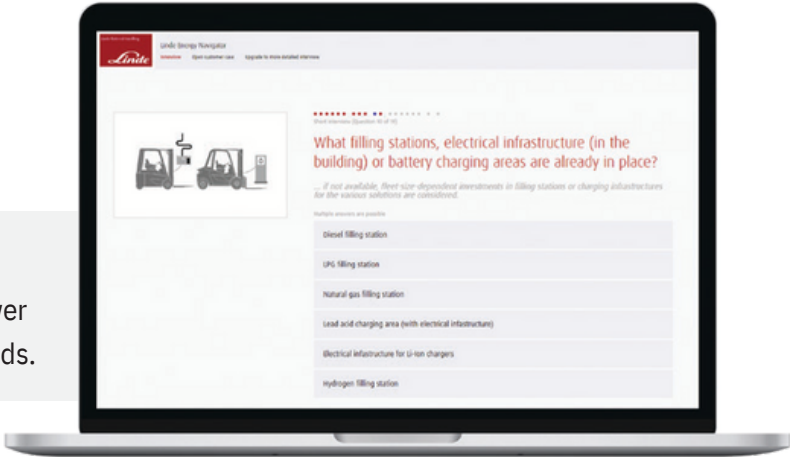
Linde

Linde Energy Navigator

Interview Open customer case Upgrade to more detailed interview

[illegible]

What filling stations, electrical infrastructure (in the building) or battery charging areas are already in place?

... if not available, fleet size-dependent investments in filling stations or charging infrastructures for the various solutions are considered.

Multiple answers are possible

Diesel filling station

LPG filling station

Natural gas filling station

Lead acid charging area (with electrical infrastructure)

Electrical infrastructure for Li-ion chargers

Hydrogen filling station

ver

ds.